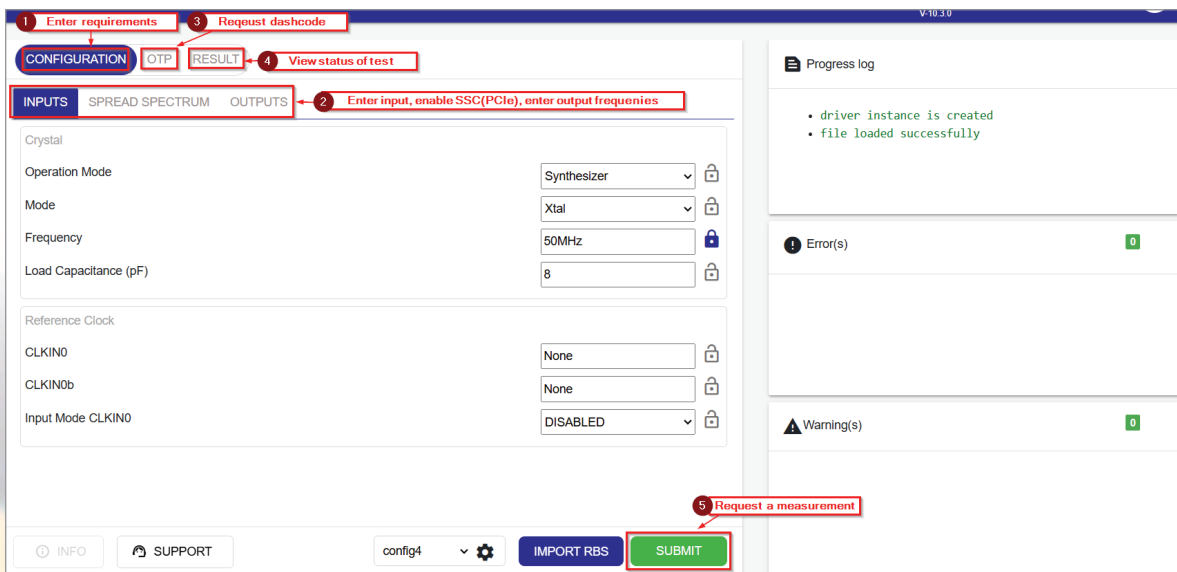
1 Enter requirements
3 Reqeust dashcode
V-10.3.0

CONFIGURATION OTP RESULT
4 View status of test

Progress log

INPUTS SPREAD SPECTRUM OUTPUTS
2 Enter input, enable SSC(PCIe), enter output frequenies

• driver instance is created
• file loaded successfully

Crystal

Operation Mode Synthesizer
Mode Xtal
Frequency 50MHz
Load Capacitance (pF) 8

Error(s) 0

Reference Clock

CLKIN0 None
CLKIN0b None
Input Mode CLKIN0 DISABLED

Warning(s) 0

5 Request a measurement

INFO SUPPORT config4 IMPORT RBS SUBMIT